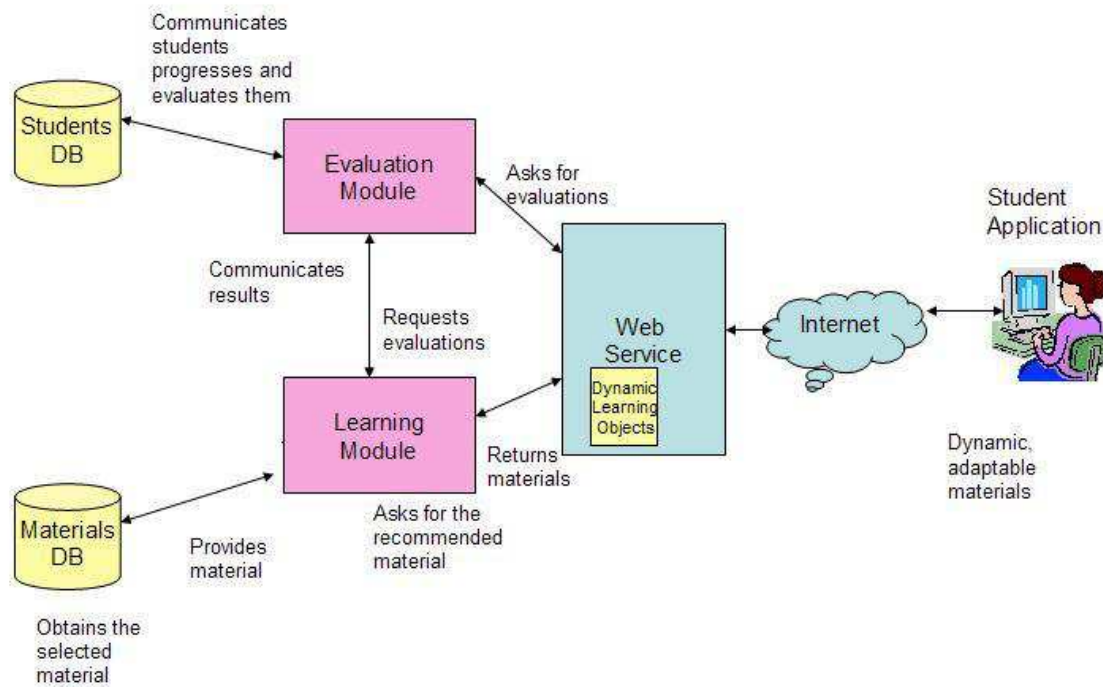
Communicates students progresses and evaluates them

Students DB

Evaluation Module

Asks for evaluations

Student Application

Communicates results

Requests evaluations

Web Service

Dynamic Learning Objects

Internet

Learning Module

Returns materials

Dynamic, adaptable materials

Materials DB

Provides material

Asks for the recommended material

Obtains the selected material